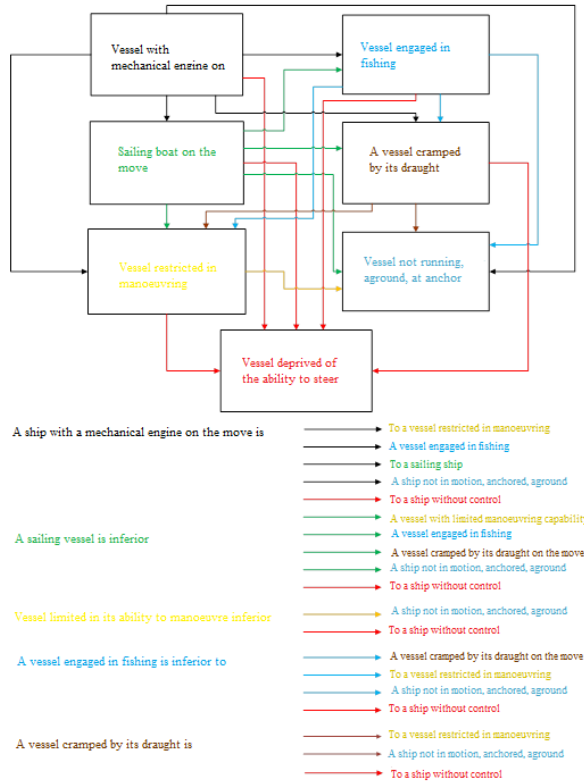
Vessel with mechanical engine on

Vessel engaged in fishing

Sailing boat on the move

A vessel cramped by its draught

Vessel restricted in manoeuvring

Vessel not running, aground, at anchor

Vessel deprived of the ability to steer

A ship with a mechanical engine on the move is

To a vessel restricted in manoeuvring

A vessel engaged in fishing

To a sailing ship

A ship not in motion, anchored, aground

To a ship without control

A sailing vessel is inferior

A vessel with limited manoeuvring capabilit

A vessel engaged in fishing

A vessel cramped by its draught on the move

A ship not in motion, anchored, aground

To a ship without control

Vessel limited in its ability to manoeuvre inferior

A ship not in motion, anchored, aground

To a ship without control

A vessel engaged in fishing is inferior to

A vessel cramped by its draught on the move

To a vessel restricted in manoeuvring

A ship not in motion, anchored, aground

To a ship without control

A vessel cramped by its draught is

To a vessel restricted in manoeuvring

A ship not in motion, anchored, aground

To a ship without control